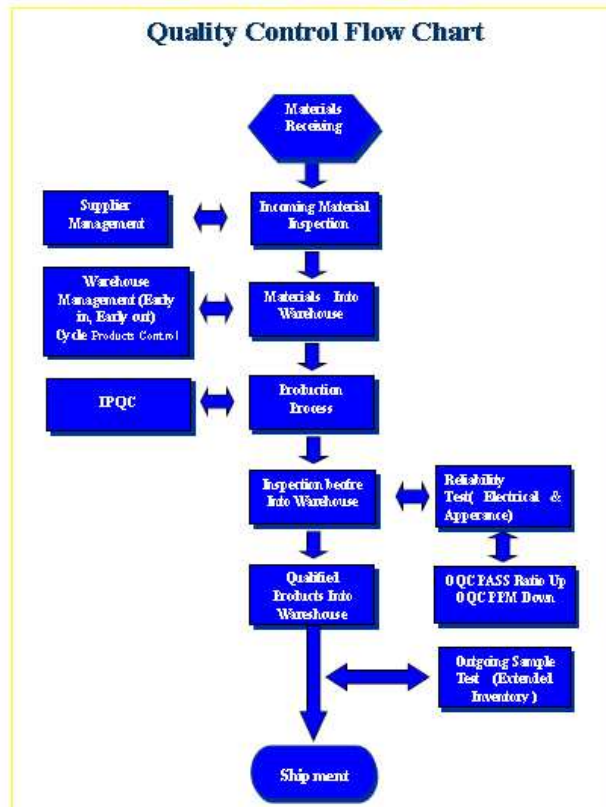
Quality Control Flow Chart

Materials Receiving

Supplier Management

Incoming Material Inspection

Warehouse Management (Early in, Early out) Cycle Products Control

Materials Into Warehouse

IPQC

Production Process

Inspection beofre Into Warehouse

Reliability Test( Electrical & Apperance)

OQC PASS Ratio Up OQC PPM Down

Qualified Products Into Warehouse

Outgoing Sample Test (Extended Inventory)

Ship ment